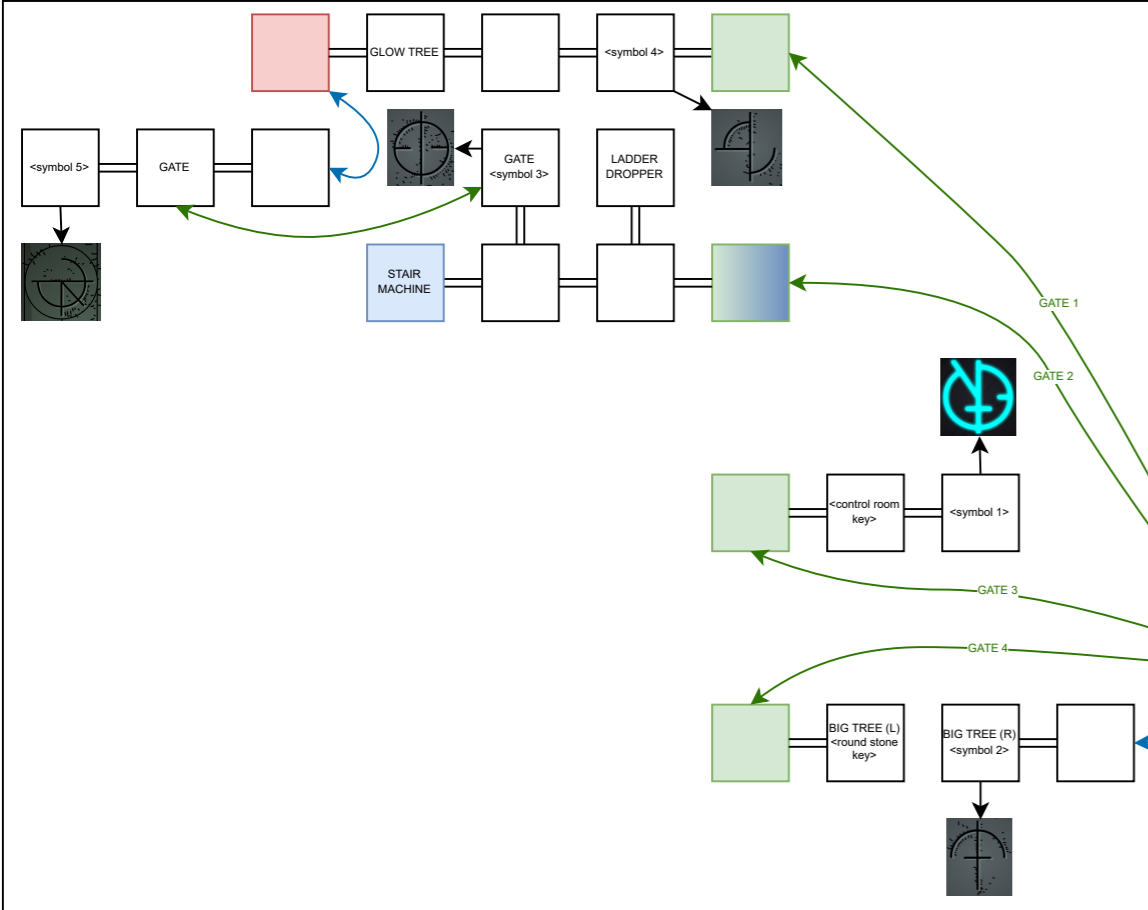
GLOW TREE

<symbol 4>

<symbol 5>

GATE

GATE
<symbol 3>

LADDER
DROPPER

STAIR
MACHINE

GATE 1

GATE 2

<control room key>

<symbol 1>

GATE 3

GATE 4

BIG TREE (L)
<round stone key>

BIG TREE (R)
<symbol 2>